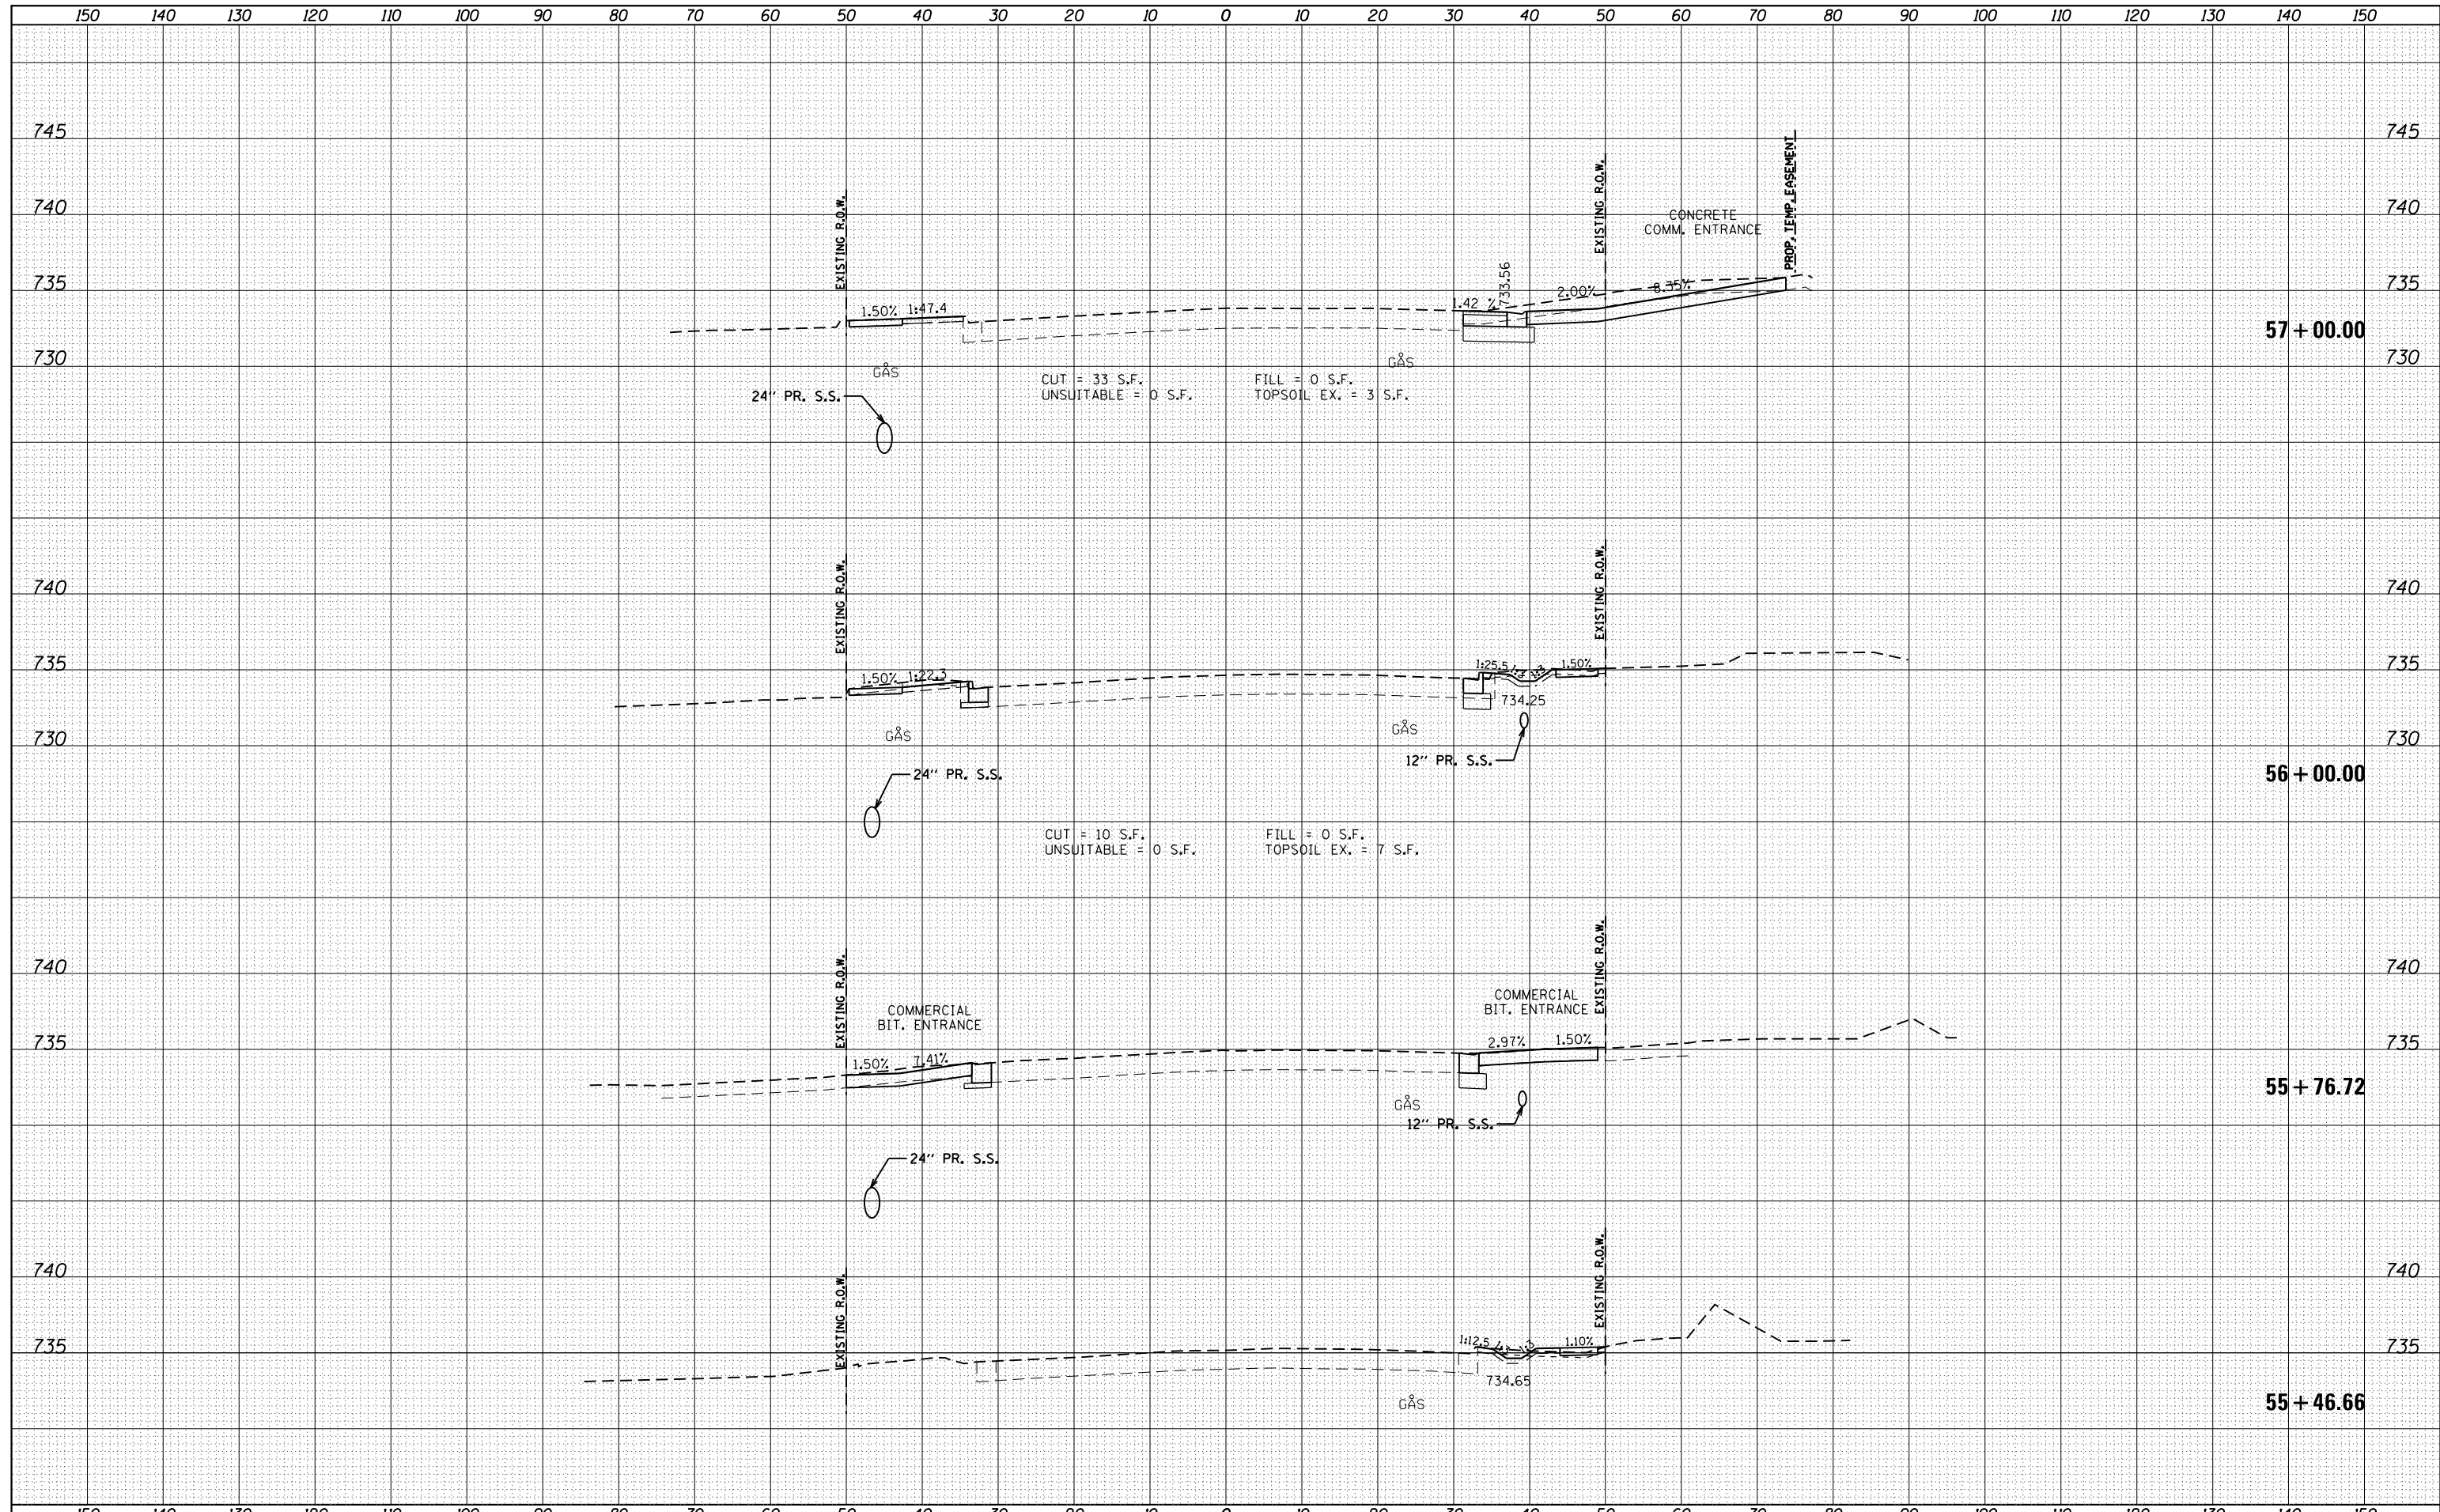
150 140 130 120 110 100 90 80 70 60 50 40 30 20 10 0 10 20 30 40 50 60 70 80 90 100 110 120 130 140 150

745 745

740 740

735 735

730 730

EXISTING R.O.W.
EXISTING R.O.W.
PROP. TEMP. EASEMENT
CONCRETE COMM. ENTRANCE
1.50% 1:47.4
1.42 % 733.56
2.00%
8.35%
57 + 00.00
GAS
GAS
24" PR. S.S.
CUT = 33 S.F.
UNSUITABLE = 0 S.F.
FILL = 0 S.F.
TOPSOIL EX. = 3 S.F.

740 740

735 735

730 730

EXISTING R.O.W.
EXISTING R.O.W.
1.50% 1:22.3
1:25.5 1:3 1:3 1.50%
734.25
GAS
GAS
12" PR. S.S.
24" PR. S.S.
56 + 00.00
CUT = 10 S.F.
UNSUITABLE = 0 S.F.
FILL = 0 S.F.
TOPSOIL EX. = 7 S.F.

740 740

735 735

EXISTING R.O.W.
EXISTING R.O.W.
COMMERCIAL BIT. ENTRANCE
COMMERCIAL BIT. ENTRANCE
1.50% 7.41%
2.97% 1.50%
55 + 76.72
GAS
12" PR. S.S.
24" PR. S.S.

740 740

735 735

EXISTING R.O.W.
EXISTING R.O.W.
1:12.5 1:3 1:3 1.10%
734.65
GAS
55 + 46.66

150 140 130 120 110 100 90 80 70 60 50 40 30 20 10 0 10 20 30 40 50 60 70 80 90 100 110 120 130 140 150